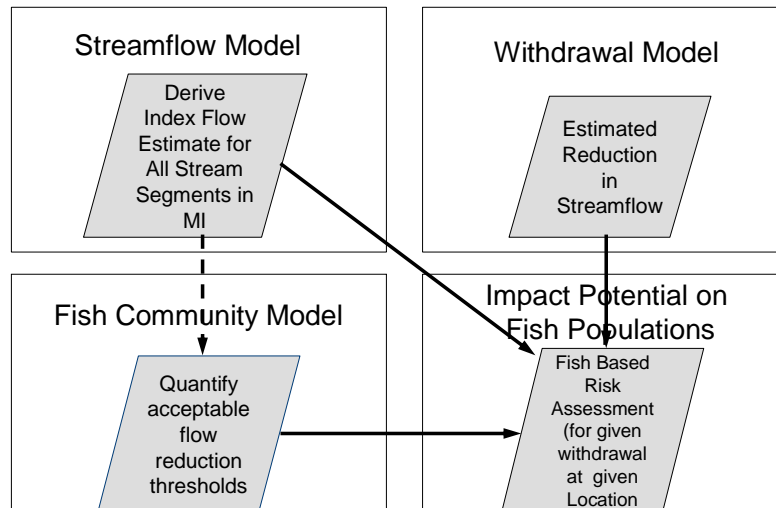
Streamflow Model

Derive Index Flow Estimate for All Stream Segments in MI

Withdrawal Model

Estimated Reduction in Streamflow

Fish Community Model

Quantify acceptable flow reduction thresholds

Impact Potential on Fish Populations

Fish Based Risk Assessment (for given withdrawal at given Location